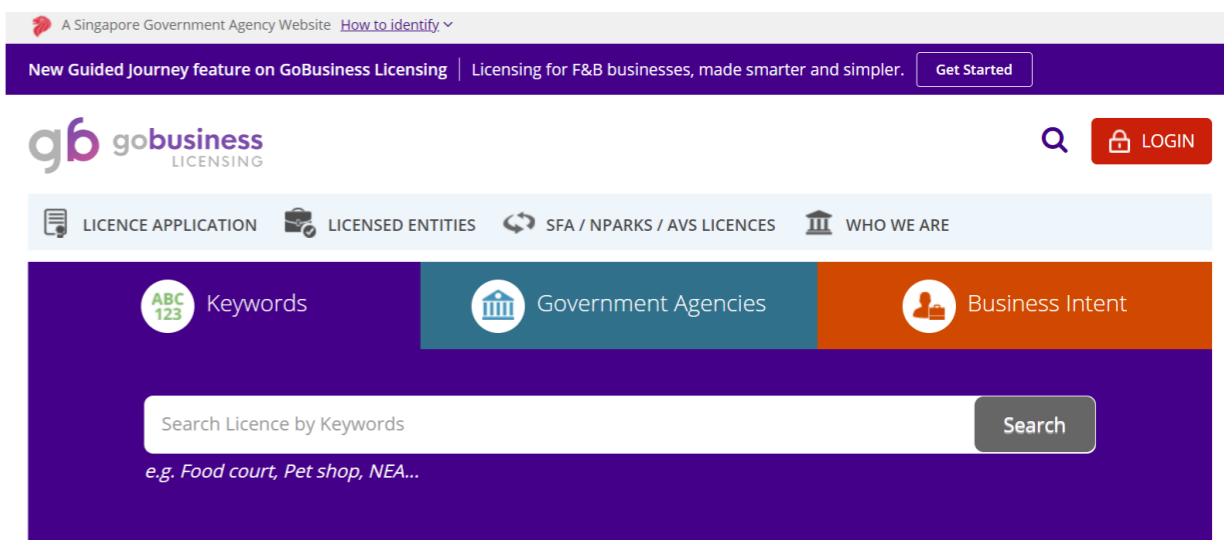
A Singapore Government Agency Website How to identify

New Guided Journey feature on GoBusiness Licensing | Licensing for F&B businesses, made smarter and simpler. Get Started

gb gobusiness LICENSING

LOGIN

LICENCE APPLICATION LICENSED ENTITIES SFA / NPARKS / AVS LICENCES WHO WE ARE

ABC 123 Keywords

Government Agencies

Business Intent

Search Licence by Keywords

Search

e.g. Food court, Pet shop, NEA...